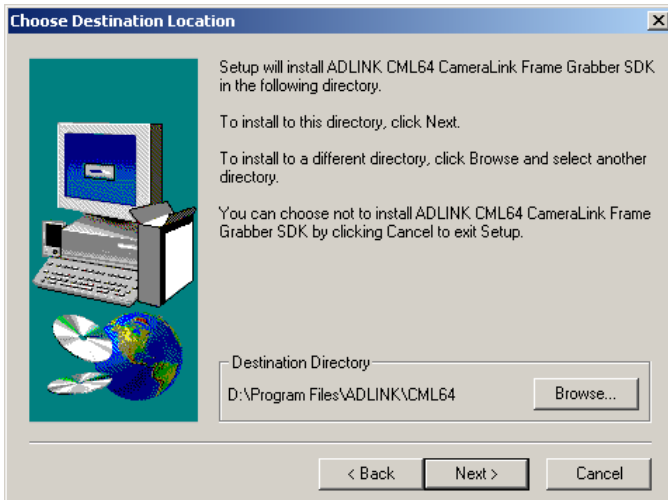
Choose Destination Location

×

Setup will install ADLINK CML64 CameraLink Frame Grabber SDK in the following directory.

To install to this directory, click Next.

To install to a different directory, click Browse and select another directory.

You can choose not to install ADLINK CML64 CameraLink Frame Grabber SDK by clicking Cancel to exit Setup.

Destination Directory

D:\Program Files\ADLINK\CML64

Browse...

< Back

Next >

Cancel